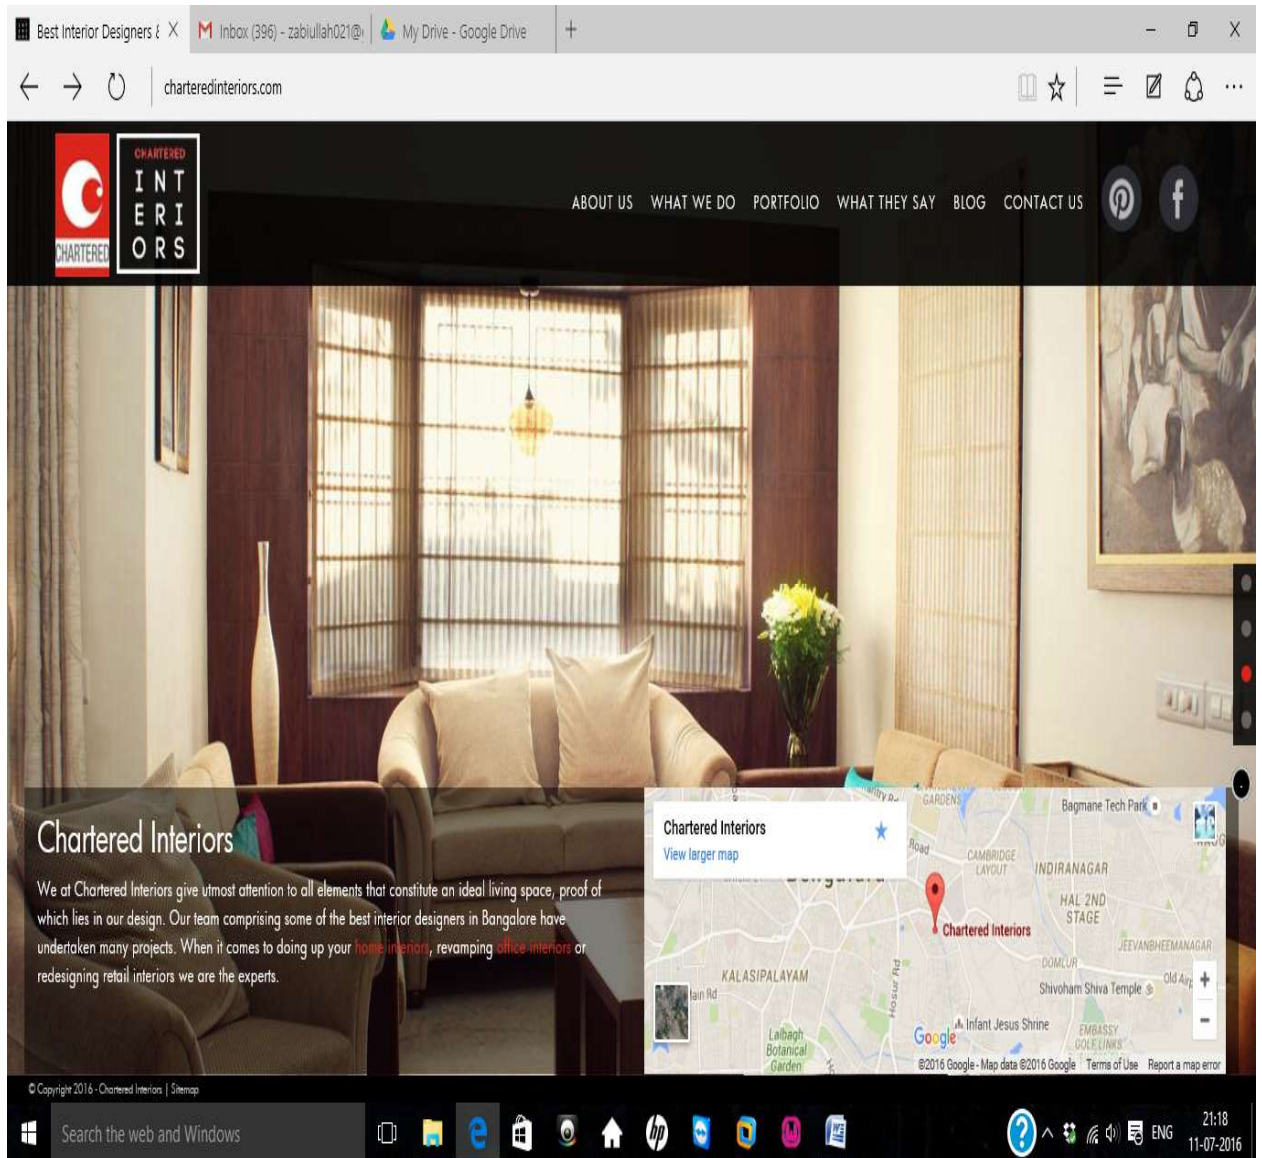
Best Interior Designers & X
M Inbox (396) - zabiullah021@
My Drive - Google Drive
+

charteredinteriors.com

CHARTERED
CHARTERED
INT
ERI
ORS

ABOUT US WHAT WE DO PORTFOLIO WHAT THEY SAY BLOG CONTACT US

Chartered Interiors

We at Chartered Interiors give utmost attention to all elements that constitute an ideal living space, proof of which lies in our design. Our team comprising some of the best interior designers in Bangalore have undertaken many projects. When it comes to doing up your home interiors, revamping office interiors or redesigning retail interiors we are the experts.

Chartered Interiors
View larger map
Bagmane Tech Park
GARDENS
CAMBRIDGE LAYOUT
INDIRANAGAR
HAL 2ND STAGE
Chartered Interiors
JEEVANBHEEMANAGAR
DOMLUR
KALASIPALAYAM
Shivoham Shiva Temple
Old Air
Infant Jesus Shrine
EMBASSY GOLF LINKS
Lalbagh Botanical Garden
Hosur Rd
Google
©2016 Google - Map data ©2016 Google Terms of Use Report a map error

© Copyright 2016 - Chartered Interiors | Sitemap

Search the web and Windows
ENG
21:18
11-07-2016